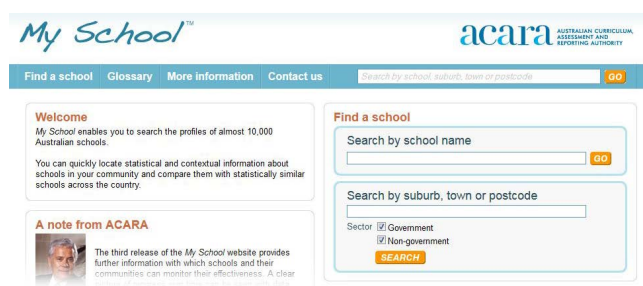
My School™

acara AUSTRALIAN CURRICULUM, ASSESSMENT AND REPORTING AUTHORITY

Find a school Glossary More information Contact us

Search by school, suburb, town or postcode GO

Welcome

My School enables you to search the profiles of almost 10,000 Australian schools.

You can quickly locate statistical and contextual information about schools in your community and compare them with statistically similar schools across the country.

A note from ACARA

The third release of the My School website provides further information with which schools and their communities can monitor their effectiveness. A clear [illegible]

Find a school

Search by school name

GO

Search by suburb, town or postcode

Sector ☑ Government

☑ Non-government

SEARCH